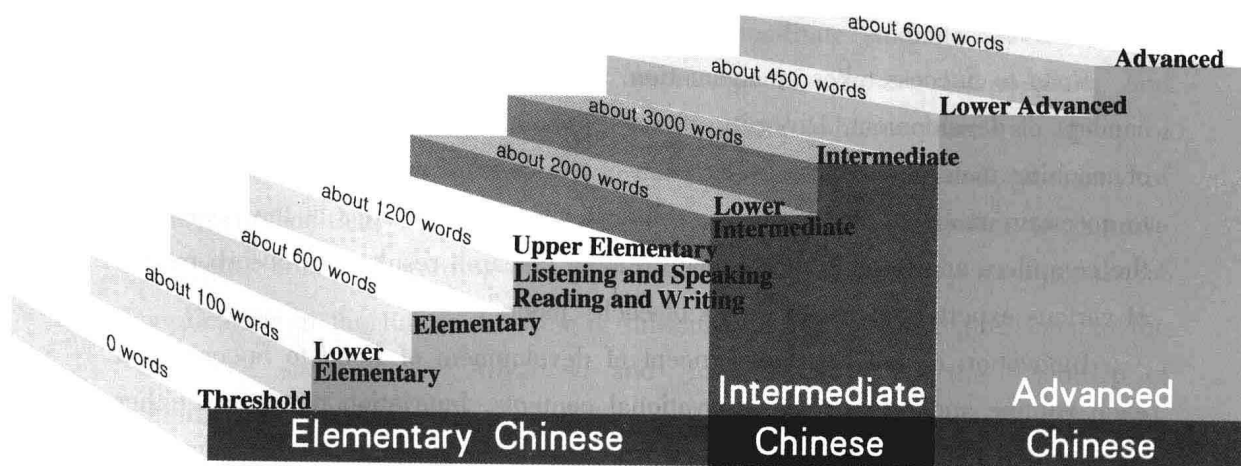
about 6000 words
Advanced
about 4500 words
Lower Advanced
about 3000 words
Intermediate
about 2000 words
Lower Intermediate
about 1200 words
Upper Elementary
Listening and Speaking
Reading and Writing
about 600 words
Elementary
about 100 words
Lower Elementary
0 words
Threshold

Elementary Chinese
Intermediate Chinese
Advanced Chinese